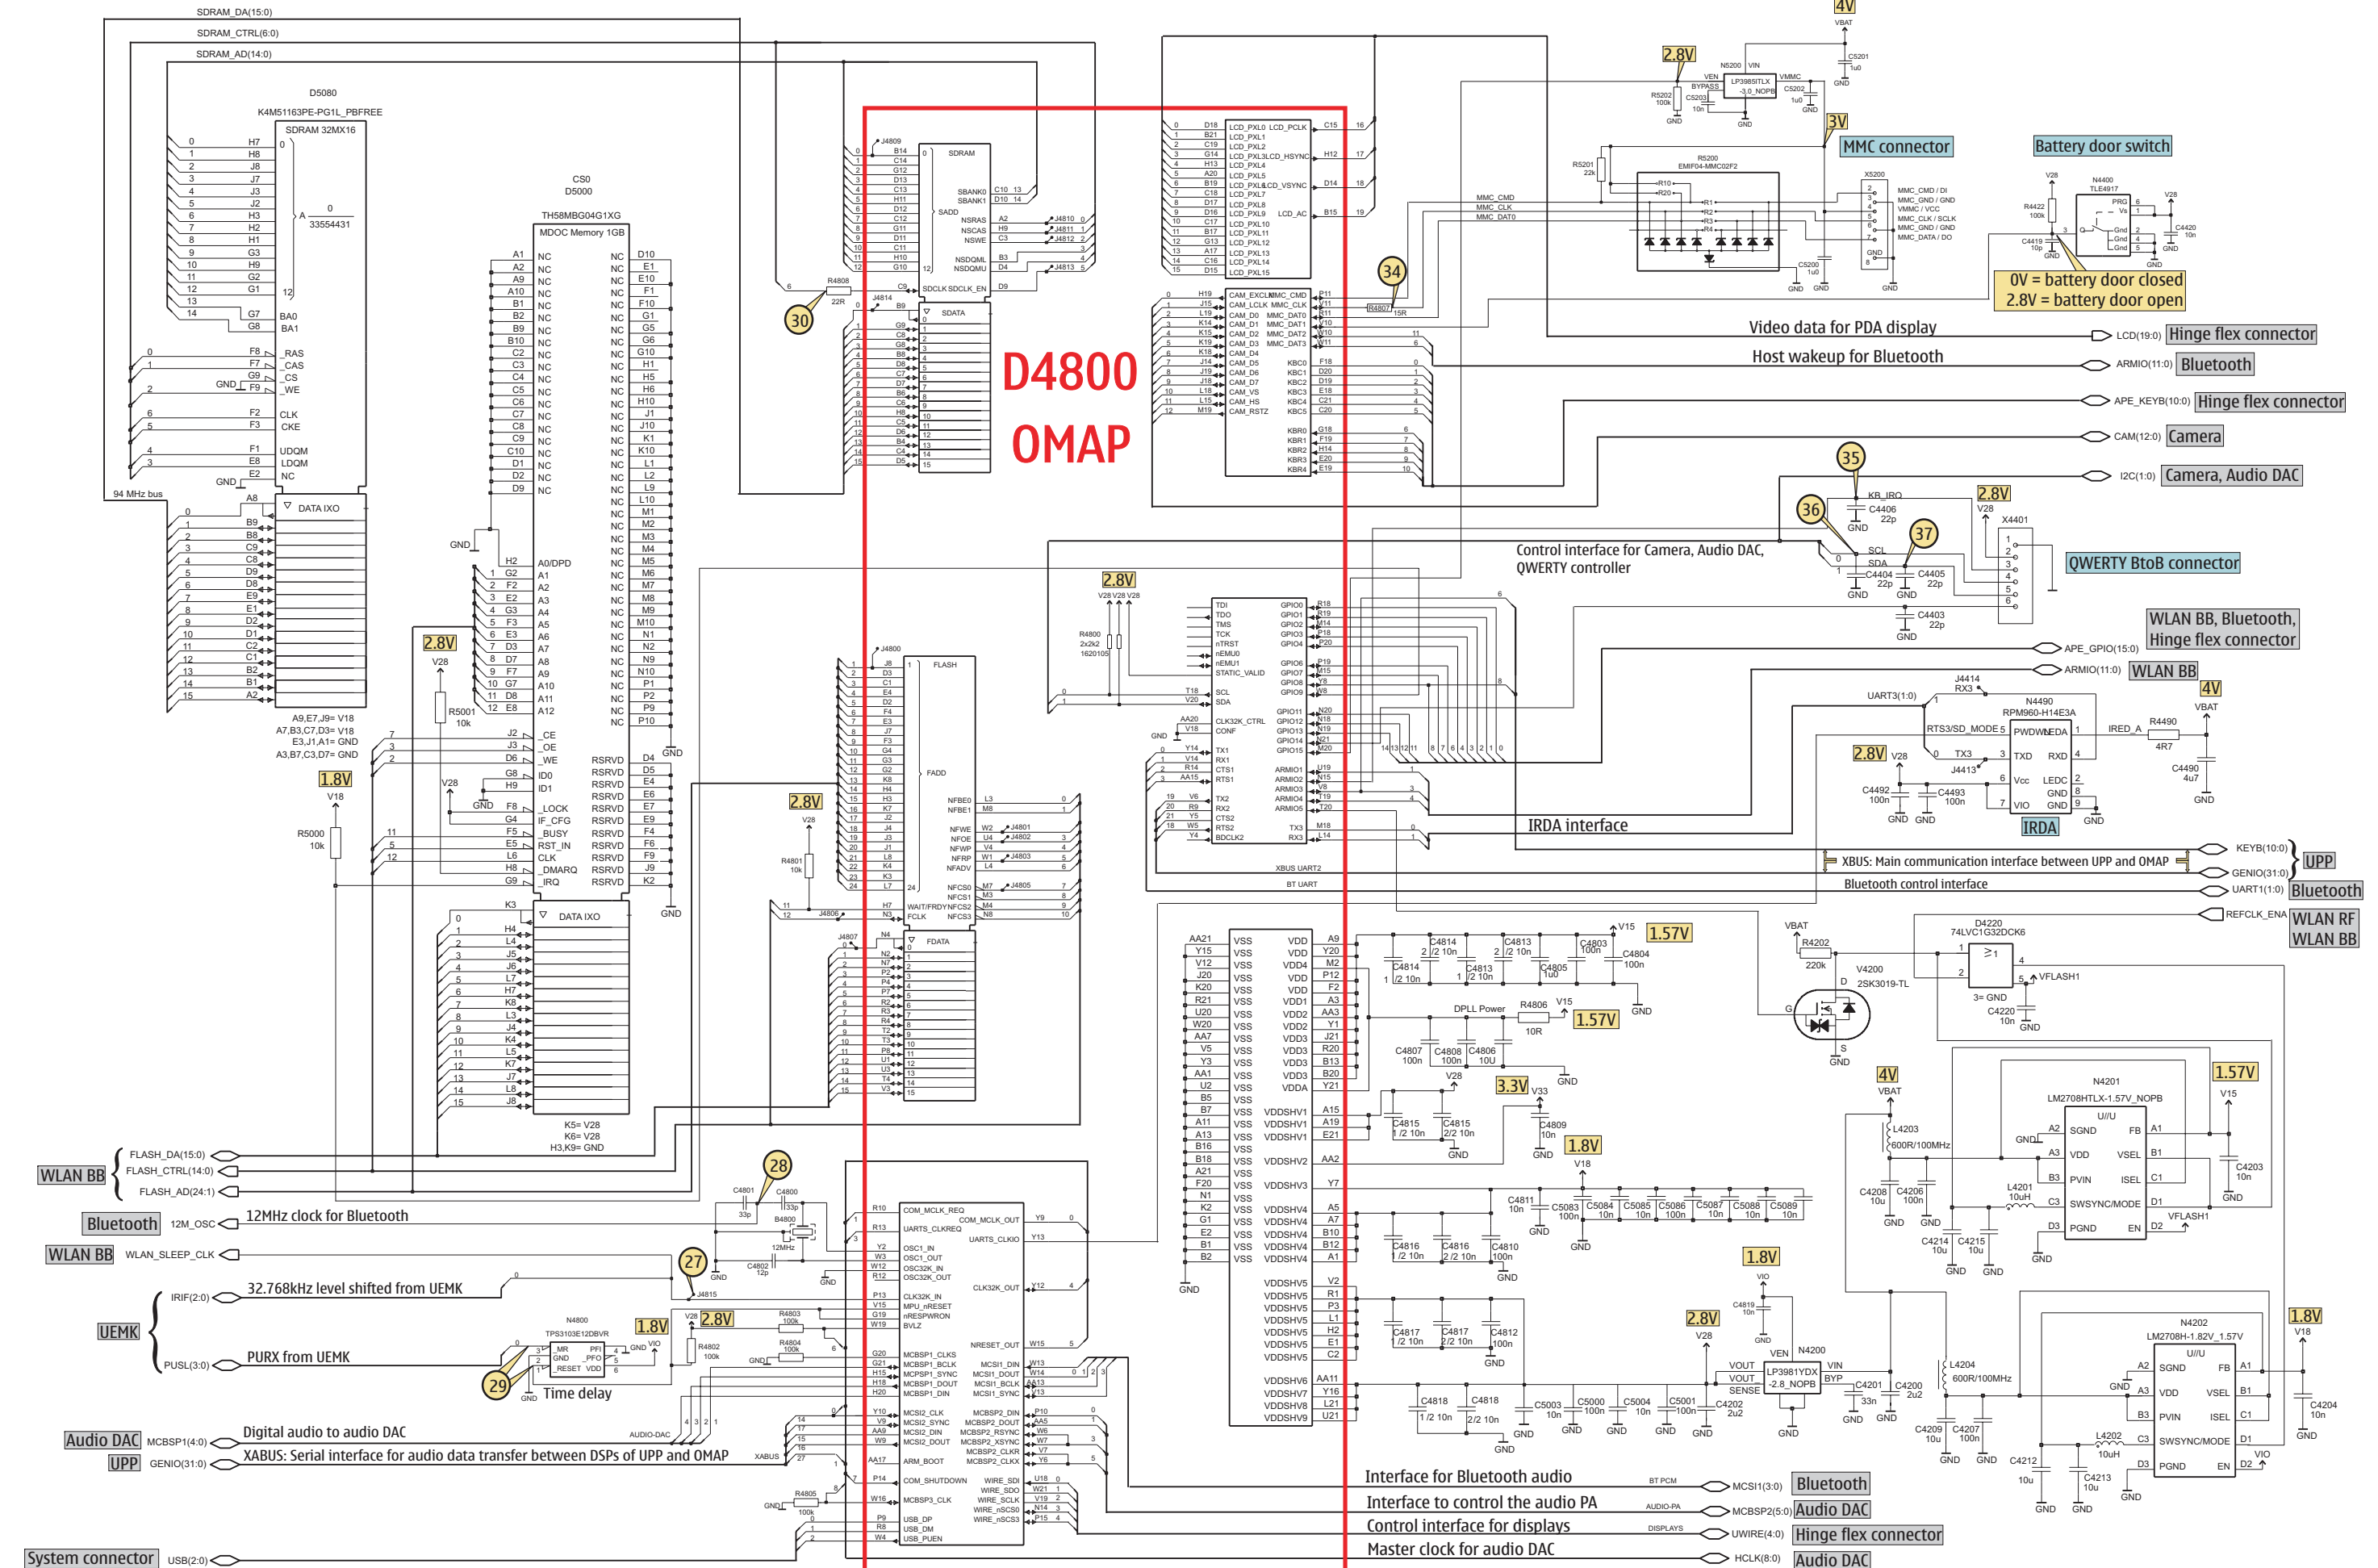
SDRAM_DA(15:0)
SDRAM_CTRL(6:0)
SDRAM_AD(14:0)

D5080
K4M51163PE-PG1L_PBFREE
SDRAM 32MX16

CS0
D5000
TH58MBG04G1XG
MDOC Memory 1GB

D4800
OMAP

4V
2.8V
3V
MMC connector
Battery door switch
0V = battery door closed
2.8V = battery door open

Video data for PDA display
LCD(19:0) Hinge flex connector
Host wakeup for Bluetooth
ARMIO(11:0) Bluetooth
APE_KEYB(10:0) Hinge flex connector
CAM(12:0) Camera
I2C(1:0) Camera, Audio DAC
2.8V
QWERTY BtoB connector
Control interface for Camera, Audio DAC, QWERTY controller
WLAN BB, Bluetooth, Hinge flex connector
APE_GPIO(15:0)
ARMIO(11:0) WLAN BB
4V
2.8V
1.8V
2.8V
2.8V
IRDA interface
IRDA
XBUS: Main communication interface between UPP and OMAP
KEYB(10:0)
GENIO(31:0)
UPP
Bluetooth control interface
UART1(1:0) Bluetooth
REFCLK_ENA
WLAN RF
WLAN BB
1.57V
1.57V
3.3V
1.8V
4V
1.57V
1.8V
2.8V
1.8V

WLAN BB
FLASH_DA(15:0)
FLASH_CTRL(14:0)
FLASH_AD(24:1)
Bluetooth 12M_OSC
12MHz clock for Bluetooth
WLAN BB WLAN_SLEEP_CLK
IRIF(2:0)
32.768kHz level shifted from UEMK
UEMK
PUSL(3:0)
PURX from UEMK
Time delay
1.8V
2.8V
Audio DAC MCBSP1(4:0)
Digital audio to audio DAC
UPP GENIO(31:0)
XABUS: Serial interface for audio data transfer between DSPs of UPP and OMAP
System connector USB(2:0)

Interface for Bluetooth audio
MCSI1(3:0) Bluetooth
Interface to control the audio PA
MCBSP2(5:0) Audio DAC
Control interface for displays
UWIRE(4:0) Hinge flex connector
Master clock for audio DAC
HCLK(8:0) Audio DAC

28
27
29
30
34
35
36
37